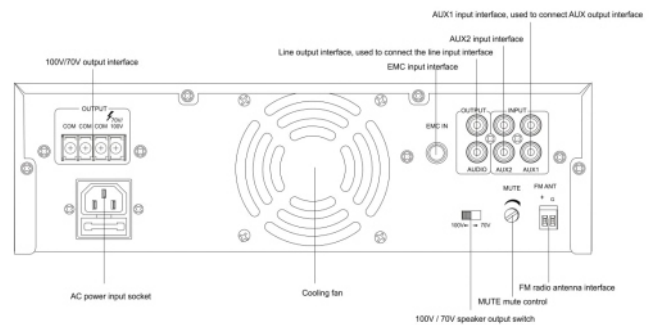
AUX1 input interface, used to connect AUX output interface

AUX2 input interface

Line output interface, used to connect the line input interface

EMC input interface

100V/70V output interface

OUTPUT

70V

COM COM COM 100V

EMC IN

OUTPUT INPUT

AUDIO AUX2 AUX1

MUTE

FM ANT

100V 70V

AC power input socket

Cooling fan

FM radio antenna interface

MUTE mute control

100V / 70V speaker output switch